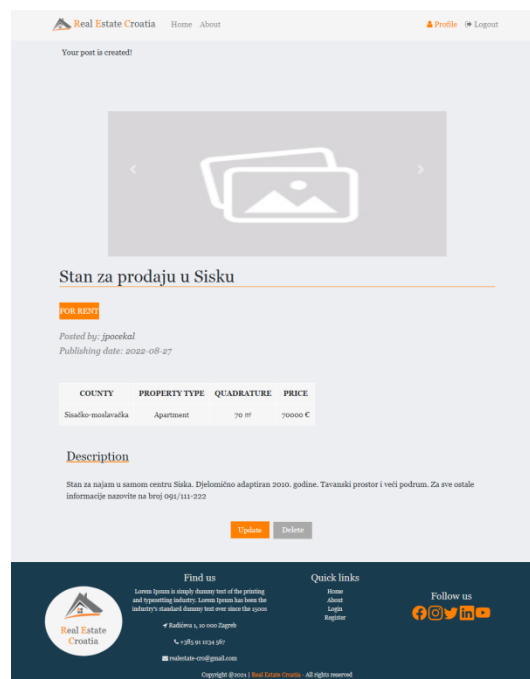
Real Estate Croatia Home About

Profile Logout

Your post is created!

Stan za prodaju u Sisku

FOR RENT

Posted by: jpocekal
Publishing date: 2022-08-27

| COUNTY | PROPERTY TYPE | QUADRATURE | PRICE |
|---|---|---|---|
| Sisačko-moslavačka | Apartment | 70 m² | 70000 € |

Description

Stan za najam u samom centru Siska. Djelomično adaptiran 2010. godine. Tavanski prostor i veći podrum. Za sve ostale informacije nazovite na broj 091/111-222

Update Delete

Real Estate Croatia

Find us

Lorem Ipsum is simply dummy text of the printing and typesetting industry. Lorem Ipsum has been the industry's standard dummy text ever since the 1500s

Radićeva 1, 10 000 Zagreb

+385 91 1234 567

realestate-cro@gmail.com

Quick links

Home
About
Login
Register

Follow us

Copyright @2021 | Real Estate Croatia - All rights reserved